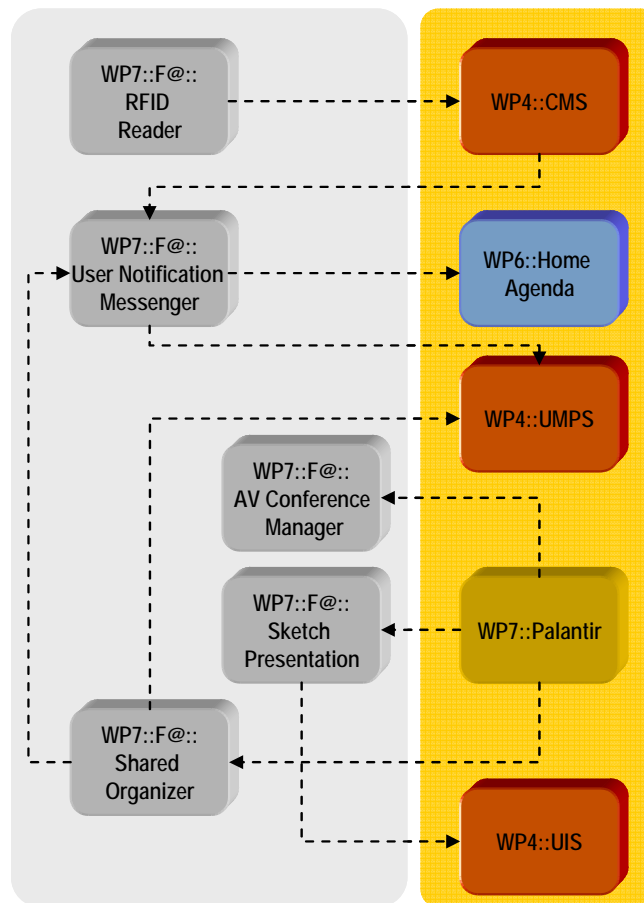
WP7::F@:: RFID Reader

WP4::CMS

WP7::F@:: User Notification Messenger

WP6::Home Agenda

WP4::UMPS

WP7::F@:: AV Conference Manager

WP7::F@:: Sketch Presentation

WP7::Palantir

WP7::F@:: Shared Organizer

WP4::UIS